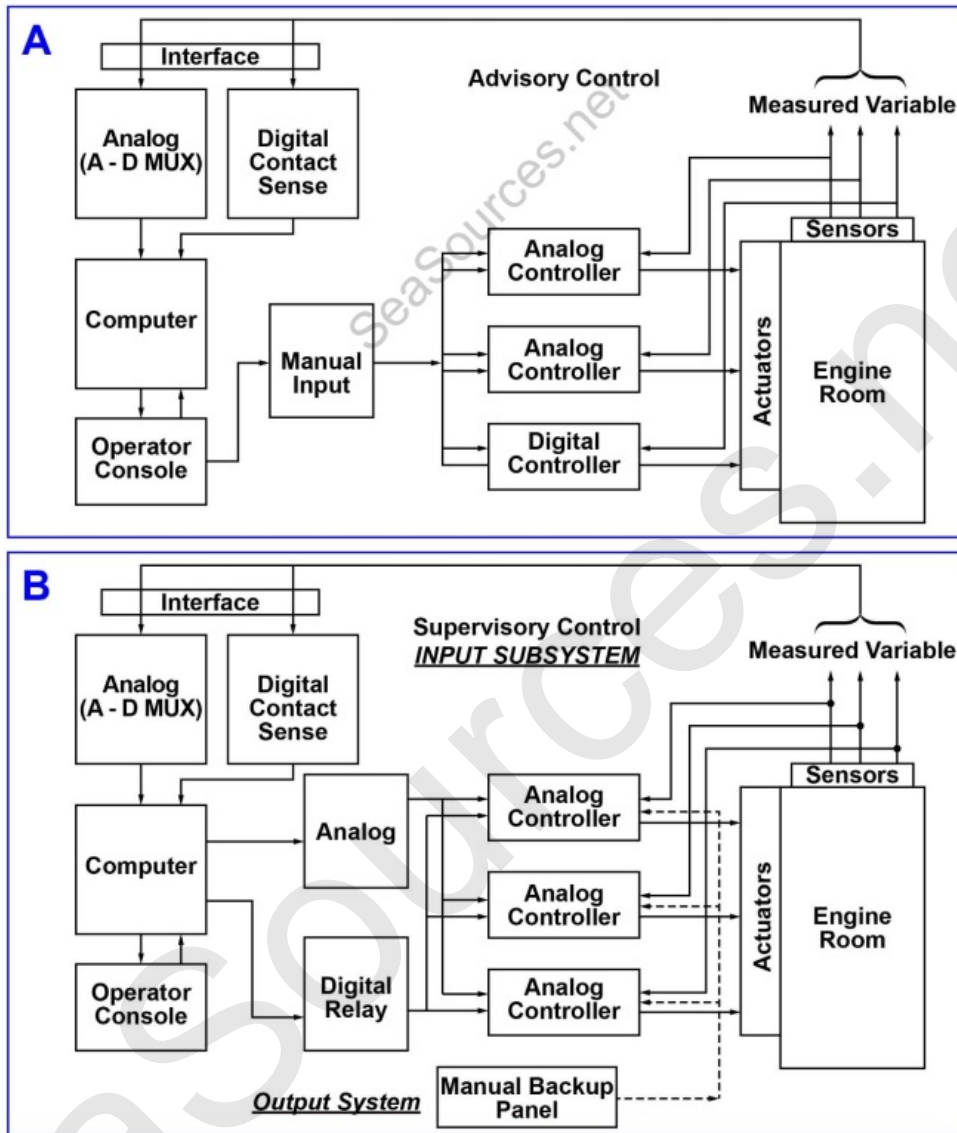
A

Interface

Advisory Control

Measured Variable

Analog (A - D MUX)

Digital Contact Sense

Computer

Operator Console

Manual Input

Analog Controller

Analog Controller

Digital Controller

Sensors

Actuators

Engine Room

SeaSources.net

B

Interface

Supervisory Control
*INPUT SUBSYSTEM*

Measured Variable

Analog (A - D MUX)

Digital Contact Sense

Computer

Operator Console

Analog

Digital Relay

Analog Controller

Analog Controller

Analog Controller

Sensors

Actuators

Engine Room

*Output System*

Manual Backup Panel

SeaSources.net